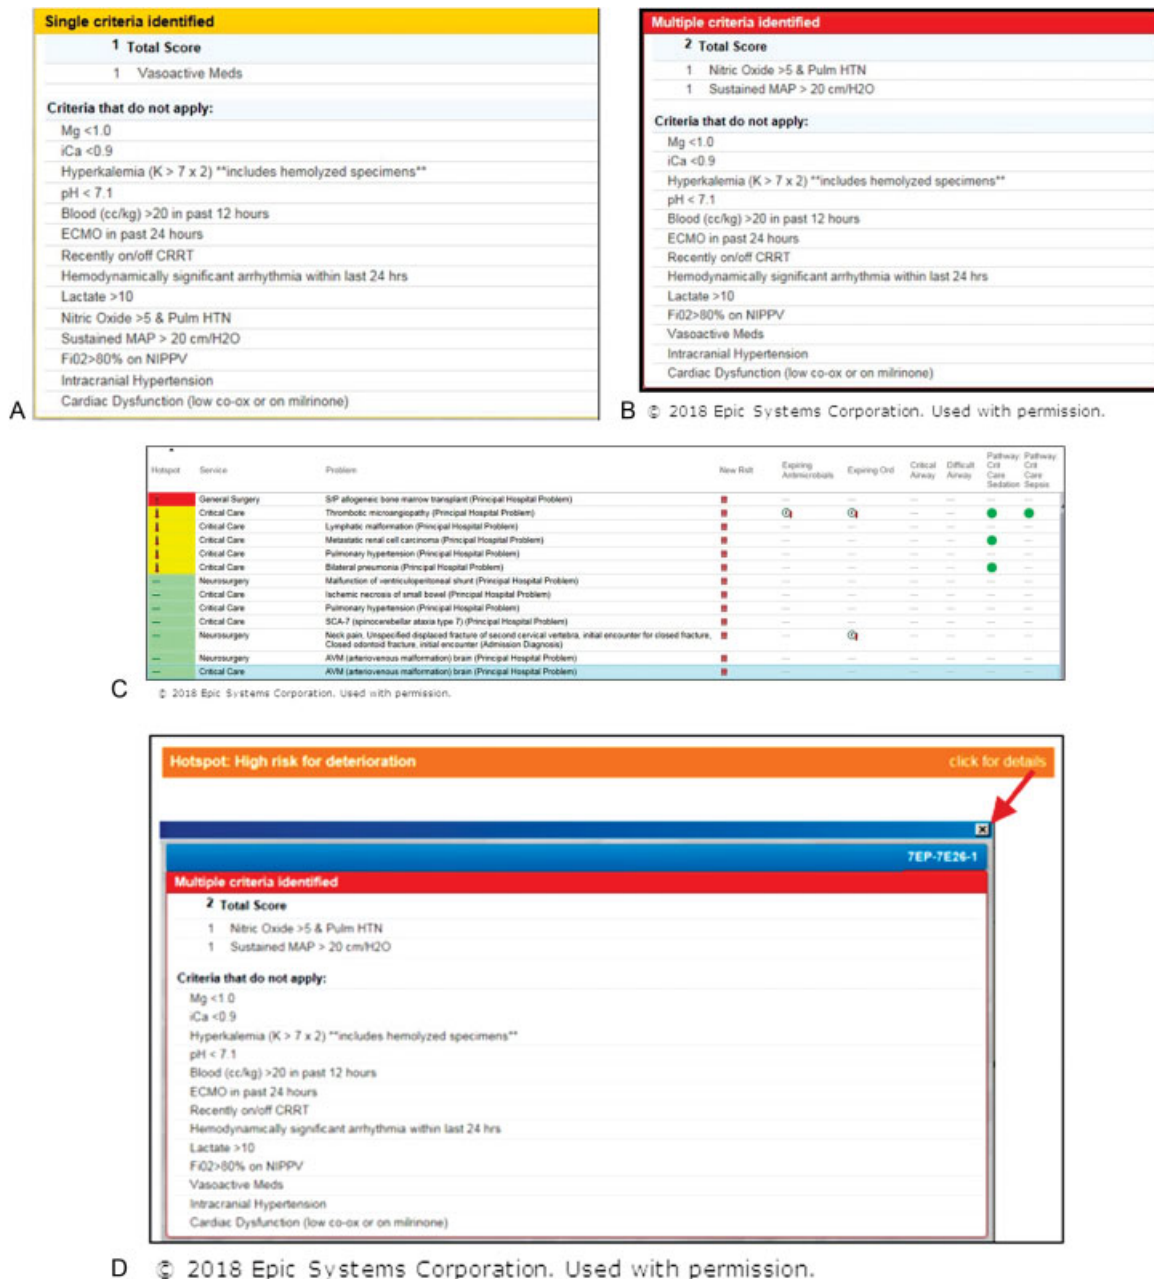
Single criteria identified
1 Total Score
1 Vasoactive Meds

Criteria that do not apply:
Mg <1.0
iCa <0.9
Hyperkalemia (K > 7 x 2) **includes hemolyzed specimens**
pH < 7.1
Blood (cc/kg) >20 in past 12 hours
ECMO in past 24 hours
Recently on/off CRRT
Hemodynamically significant arrhythmia within last 24 hrs
Lactate >10
Nitric Oxide >5 & Pulm HTN
Sustained MAP > 20 cm/H2O
Fi02>80% on NIPPV
Intracranial Hypertension
Cardiac Dysfunction (low co-ox or on milrinone)

A

Multiple criteria identified
2 Total Score
1 Nitric Oxide >5 & Pulm HTN
1 Sustained MAP > 20 cm/H2O

Criteria that do not apply:
Mg <1.0
iCa <0.9
Hyperkalemia (K > 7 x 2) **includes hemolyzed specimens**
pH < 7.1
Blood (cc/kg) >20 in past 12 hours
ECMO in past 24 hours
Recently on/off CRRT
Hemodynamically significant arrhythmia within last 24 hrs
Lactate >10
Fi02>80% on NIPPV
Vasoactive Meds
Intracranial Hypertension
Cardiac Dysfunction (low co-ox or on milrinone)

B © 2018 Epic Systems Corporation. Used with permission.

| Hotspot | Service | Problem | New Rslt | Expiring Antimicrobials | Expiring Ord | Critical Airway | Difficult Airway | Pathway Crit Care Sedation | Pathway Crit Care Sepsis |
|---|---|---|---|---|---|---|---|---|---|
| ! | General Surgery | S/P allogeneic bone marrow transplant (Principal Hospital Problem) | | | | | | | |
| ! | Critical Care | Thrombotic microangiopathy (Principal Hospital Problem) | | | | | | | |
| ! | Critical Care | Lymphatic malformation (Principal Hospital Problem) | | | | | | | |
| ! | Critical Care | Metastatic renal cell carcinoma (Principal Hospital Problem) | | | | | | | |
| ! | Critical Care | Pulmonary hypertension (Principal Hospital Problem) | | | | | | | |
| ! | Critical Care | Bilateral pneumonia (Principal Hospital Problem) | | | | | | | |
| — | Neurosurgery | Malfunction of ventriculoperitoneal shunt (Principal Hospital Problem) | | | | | | | |
| — | Critical Care | Ischemic necrosis of small bowel (Principal Hospital Problem) | | | | | | | |
| — | Critical Care | Pulmonary hypertension (Principal Hospital Problem) | | | | | | | |
| — | Critical Care | SCA-7 (spinocerebellar ataxia type 7) (Principal Hospital Problem) | | | | | | | |
| — | Neurosurgery | Neck pain, Unspecified displaced fracture of second cervical vertebra, initial encounter for closed fracture, Closed odontoid fracture, initial encounter (Admission Diagnosis) | | | | | | | |
| — | Neurosurgery | AVM (arteriovenous malformation) brain (Principal Hospital Problem) | | | | | | | |
| — | Critical Care | AVM (arteriovenous malformation) brain (Principal Hospital Problem) | | | | | | | |

C © 2018 Epic Systems Corporation. Used with permission.

Hotspot: High risk for deterioration click for details

7EP-7E26-1
Multiple criteria identified
2 Total Score
1 Nitric Oxide >5 & Pulm HTN
1 Sustained MAP > 20 cm/H2O

Criteria that do not apply:
Mg <1.0
iCa <0.9
Hyperkalemia (K > 7 x 2) **includes hemolyzed specimens**
pH < 7.1
Blood (cc/kg) >20 in past 12 hours
ECMO in past 24 hours
Recently on/off CRRT
Hemodynamically significant arrhythmia within last 24 hrs
Lactate >10
Fi02>80% on NIPPV
Vasoactive Meds
Intracranial Hypertension
Cardiac Dysfunction (low co-ox or on milrinone)

D © 2018 Epic Systems Corporation. Used with permission.